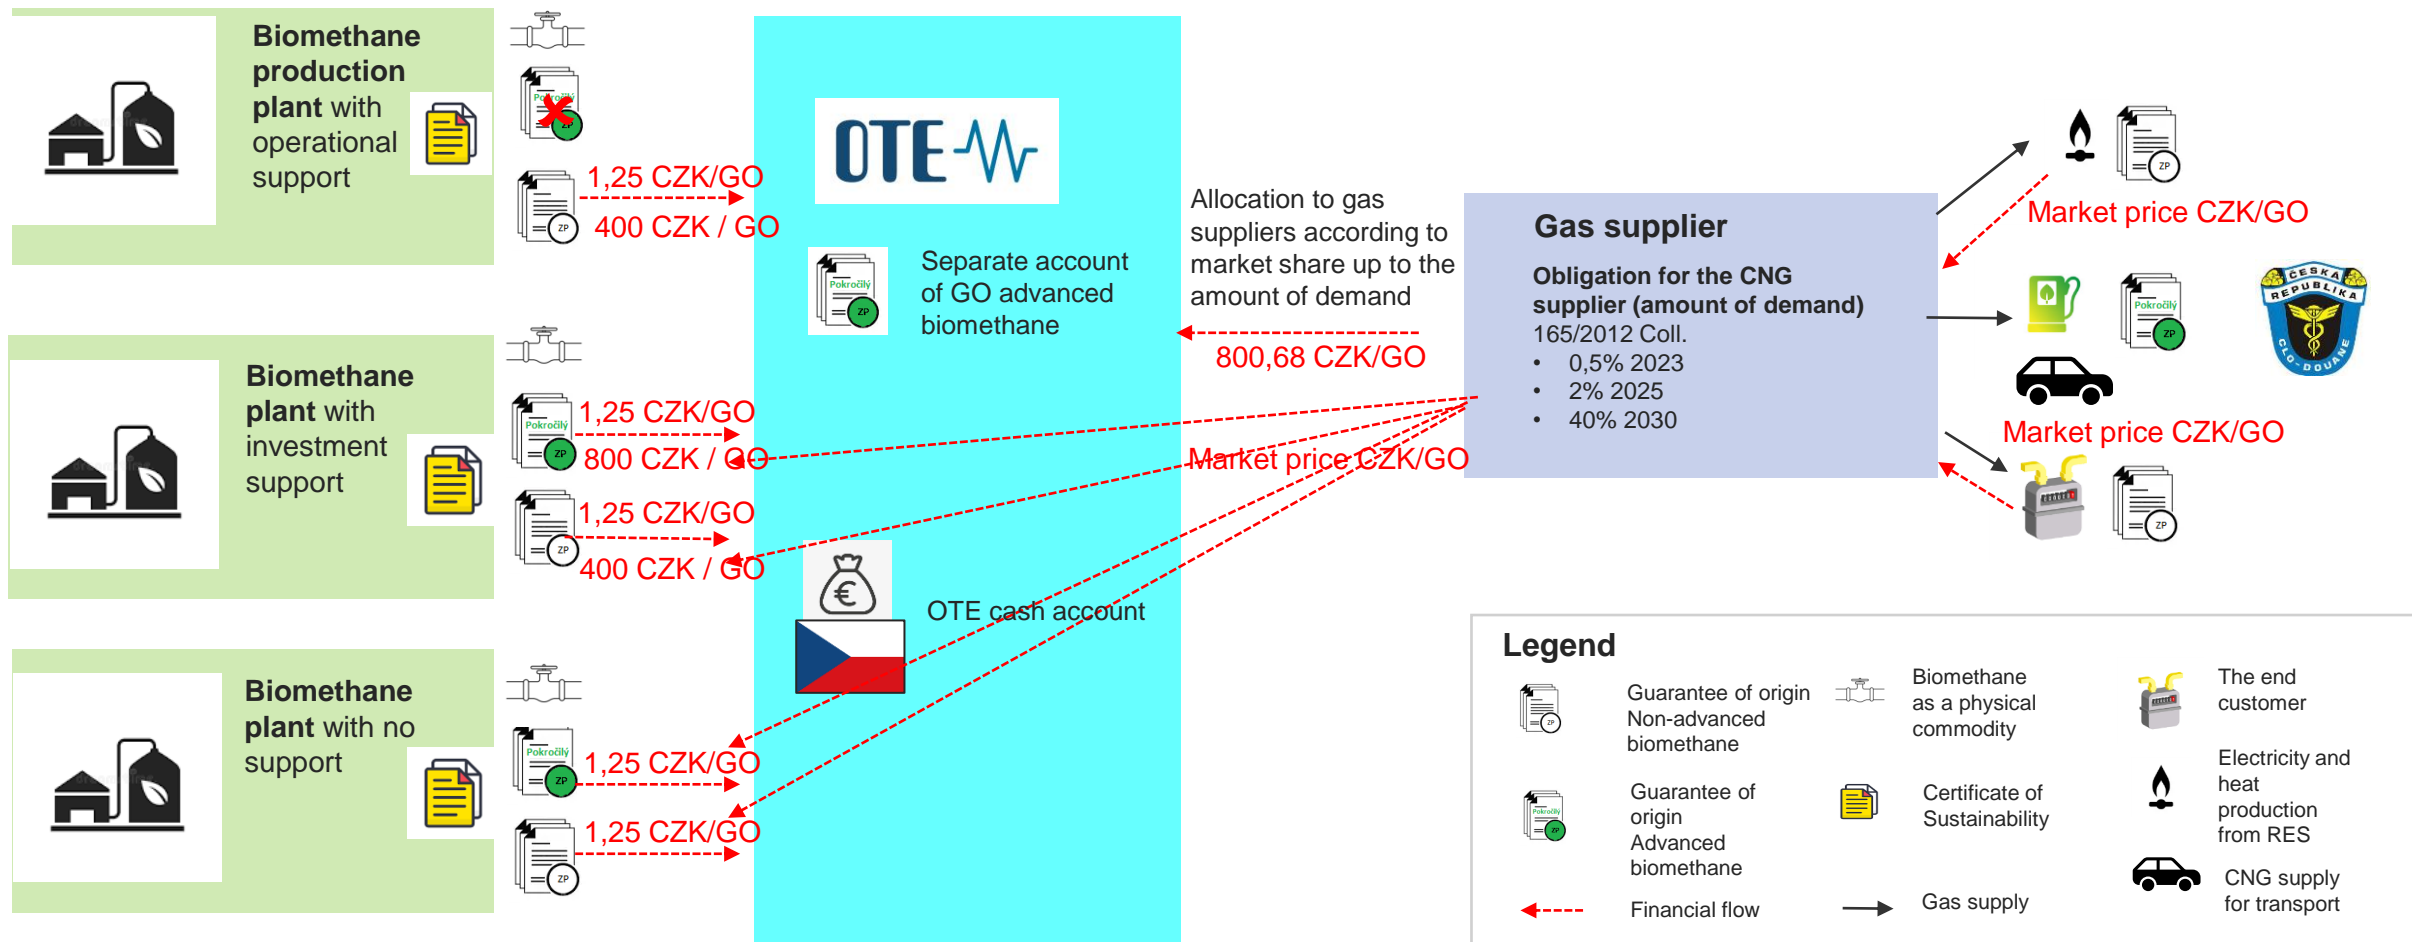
Biomethane production plant with operational support

1,25 CZK/GO
400 CZK / GO

Biomethane plant with investment support

1,25 CZK/GO
800 CZK / GO
1,25 CZK/GO
400 CZK / GO

Biomethane plant with no support

1,25 CZK/GO
1,25 CZK/GO

OTE

Separate account of GO advanced biomethane

OTE cash account

Allocation to gas suppliers according to market share up to the amount of demand

800,68 CZK/GO

Market price CZK/GO

Gas supplier

Obligation for the CNG supplier (amount of demand)
165/2012 Coll.
• 0,5% 2023
• 2% 2025
• 40% 2030

Market price CZK/GO

Market price CZK/GO

ČESKÁ REPUBLIKA CLO DOUANE

Legend

Guarantee of origin Non-advanced biomethane

Biomethane as a physical commodity

The end customer

Guarantee of origin Advanced biomethane

Certificate of Sustainability

Electricity and heat production from RES

Financial flow

Gas supply

CNG supply for transport